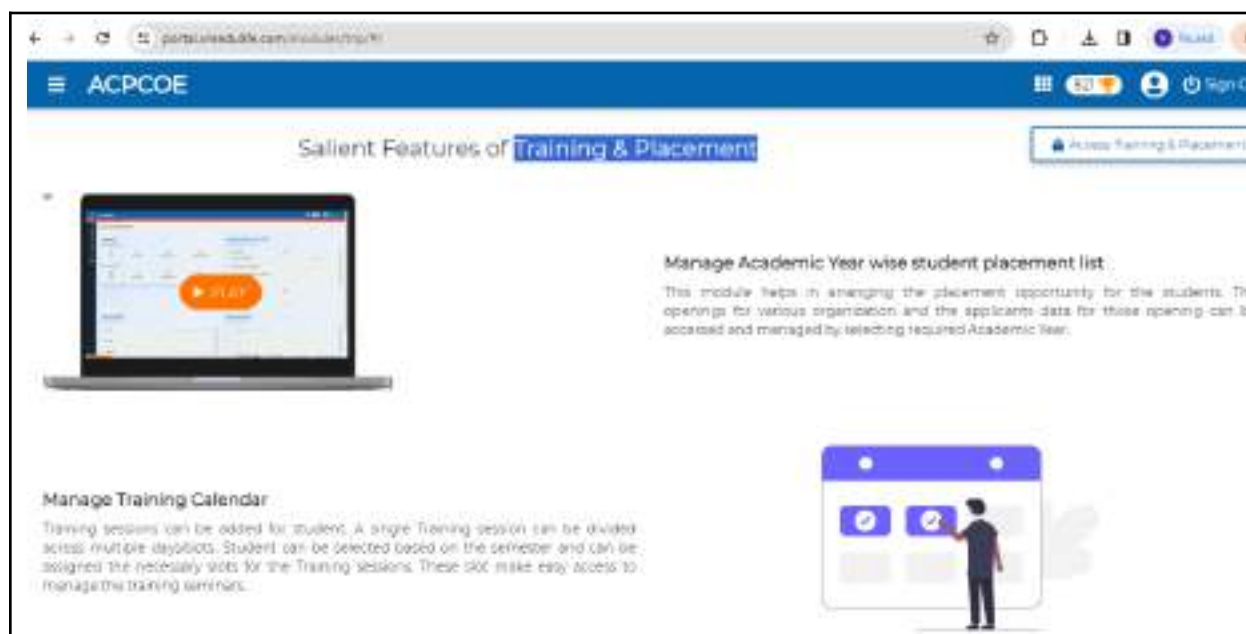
portal.vresults.com/modules/tnp/?

ACPCOE

Salient Features of Training & Placement

Access Training & Placement

PLAY

Manage Academic Year wise student placement list

This module helps in arranging the placement opportunity for the students. The openings for various organization and the applicants data for those opening can be accessed and managed by selecting required Academic Year.

Manage Training Calendar

Training sessions can be added for student. A single Training session can be divided across multiple days/slots. Student can be selected based on the semester and can be assigned the necessary slots for the Training sessions. These slot make easy access to manage the training seminars.